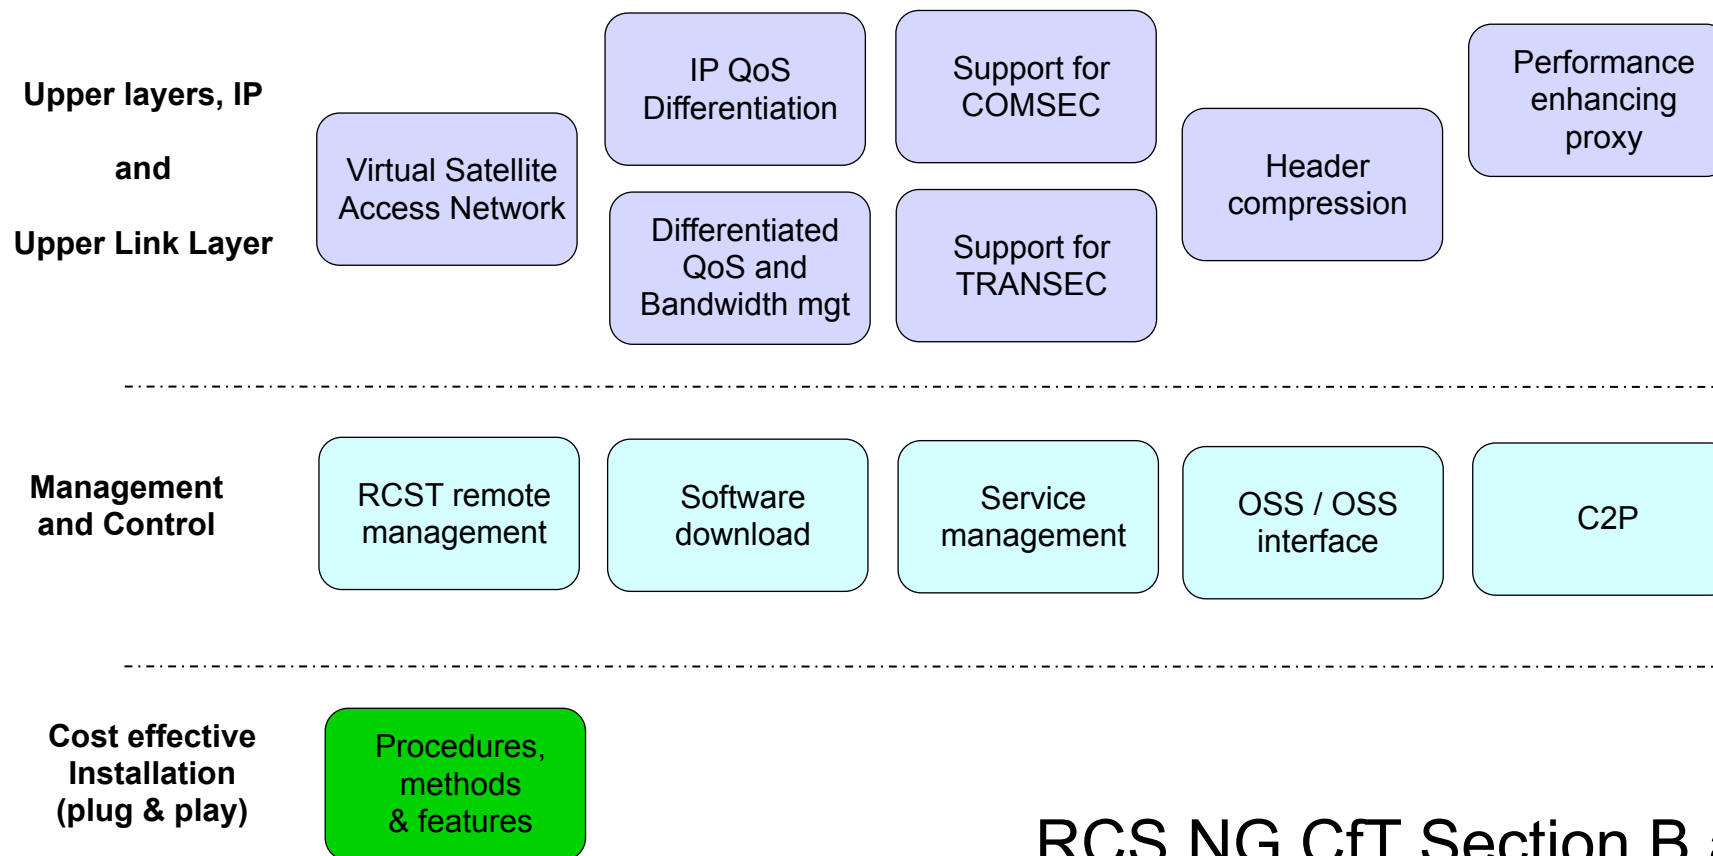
Upper layers, IP

and

Upper Link Layer

Virtual Satellite Access Network

IP QoS Differentiation

Differentiated QoS and Bandwidth mgt

Support for COMSEC

Support for TRANSEC

Header compression

Performance enhancing proxy

Management and Control

RCST remote management

Software download

Service management

OSS / OSS interface

C2P

Cost effective Installation (plug & play)

Procedures, methods & features

RCS NG CfT Section B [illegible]